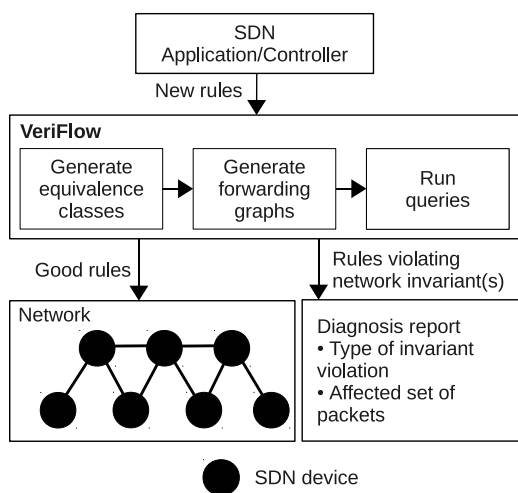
SDN Application/Controller

New rules

VeriFlow

Generate equivalence classes

Generate forwarding graphs

Run queries

Good rules

Rules violating network invariant(s)

Network

Diagnosis report
• Type of invariant violation
• Affected set of packets

SDN device